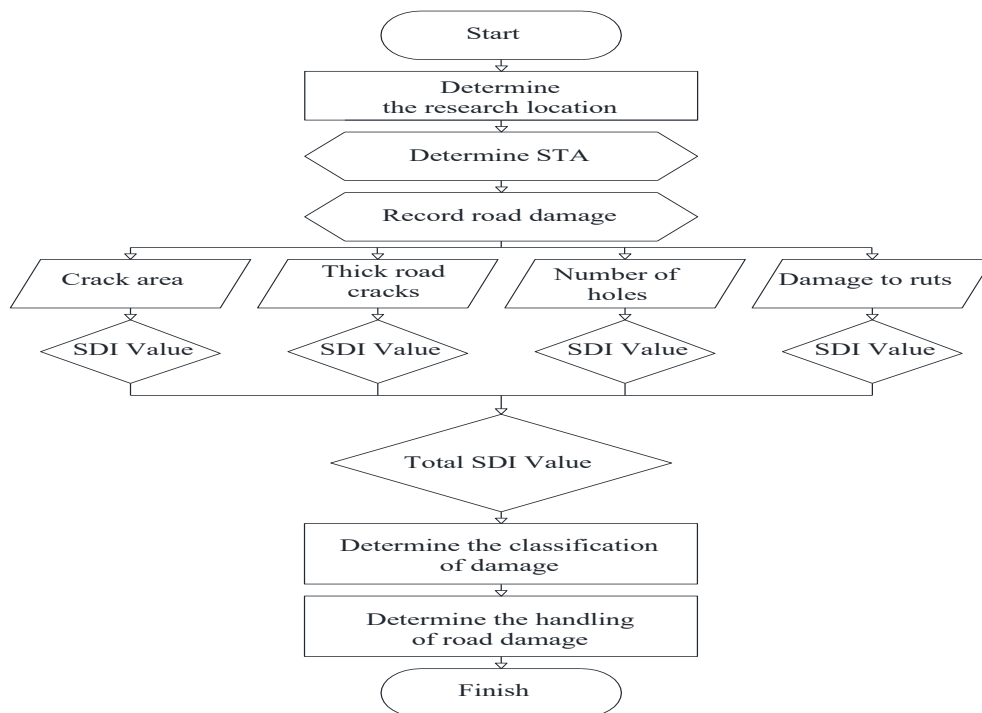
Start

Determine the research location

Determine STA

Record road damage

Crack area

Thick road cracks

Number of holes

Damage to ruts

SDI Value

SDI Value

SDI Value

SDI Value

Total SDI Value

Determine the classification of damage

Determine the handling of road damage

Finish